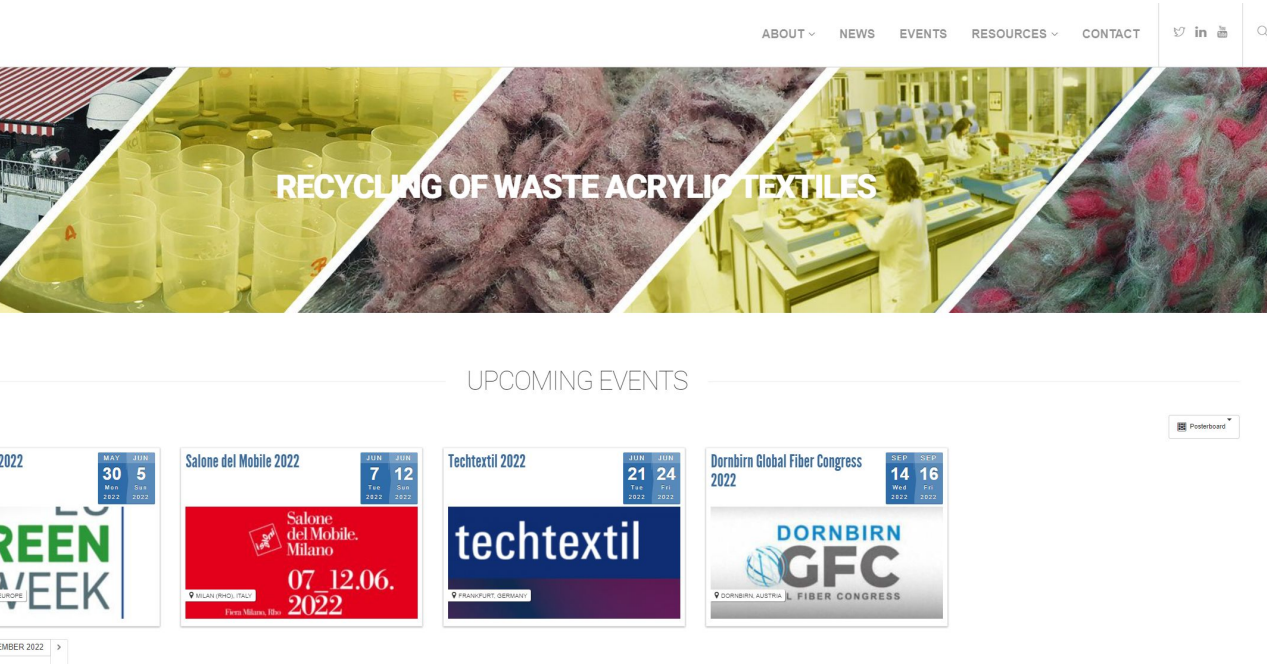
ABOUT NEWS EVENTS RESOURCES CONTACT

RECYCLING OF WASTE ACRYLIC TEXTILES

UPCOMING EVENTS

Posterboard

2022

MAY 30 Mon 2022 JUN 5 Sun 2022

REEN WEEK

EUROPE

Salone del Mobile 2022

JUN 7 Tue 2022 JUN 12 Sun 2022

Salone del Mobile. Milano 07_12.06. 2022 Fiera Milano, Rho

MILAN (RHO), ITALY

Techtextil 2022

JUN 21 Tue 2023 JUN 24 Fri 2022

techtextil

FRANKFURT, GERMANY

Dornbirn Global Fiber Congress 2022

SEP 14 Wed 2022 SEP 16 Fri 2022

DORNBIRN GFC L FIBER CONGRESS

DORNBIRN, AUSTRIA

EMBER 2022